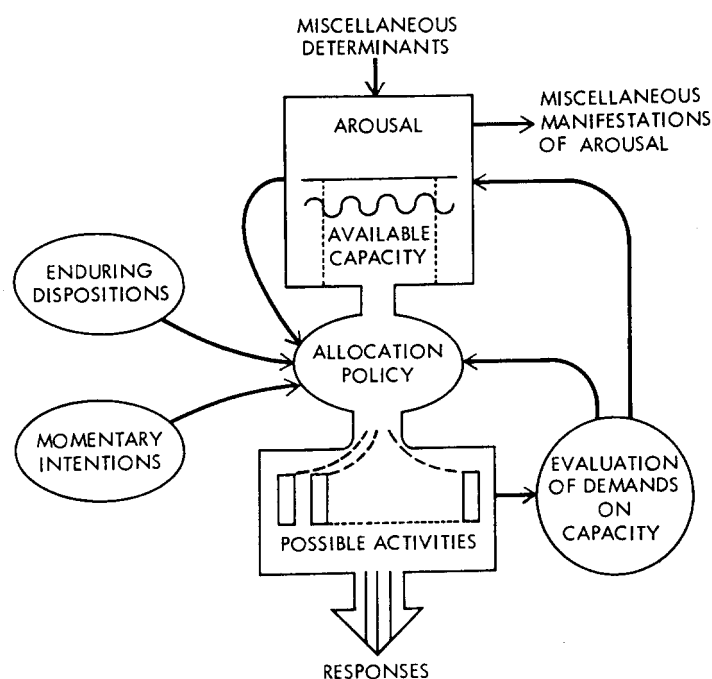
MISCELLANEOUS DETERMINANTS

AROUSAL

MISCELLANEOUS MANIFESTATIONS OF AROUSAL

AVAILABLE CAPACITY

ENDURING DISPOSITIONS

ALLOCATION POLICY

MOMENTARY INTENTIONS

EVALUATION OF DEMANDS ON CAPACITY

POSSIBLE ACTIVITIES

RESPONSES